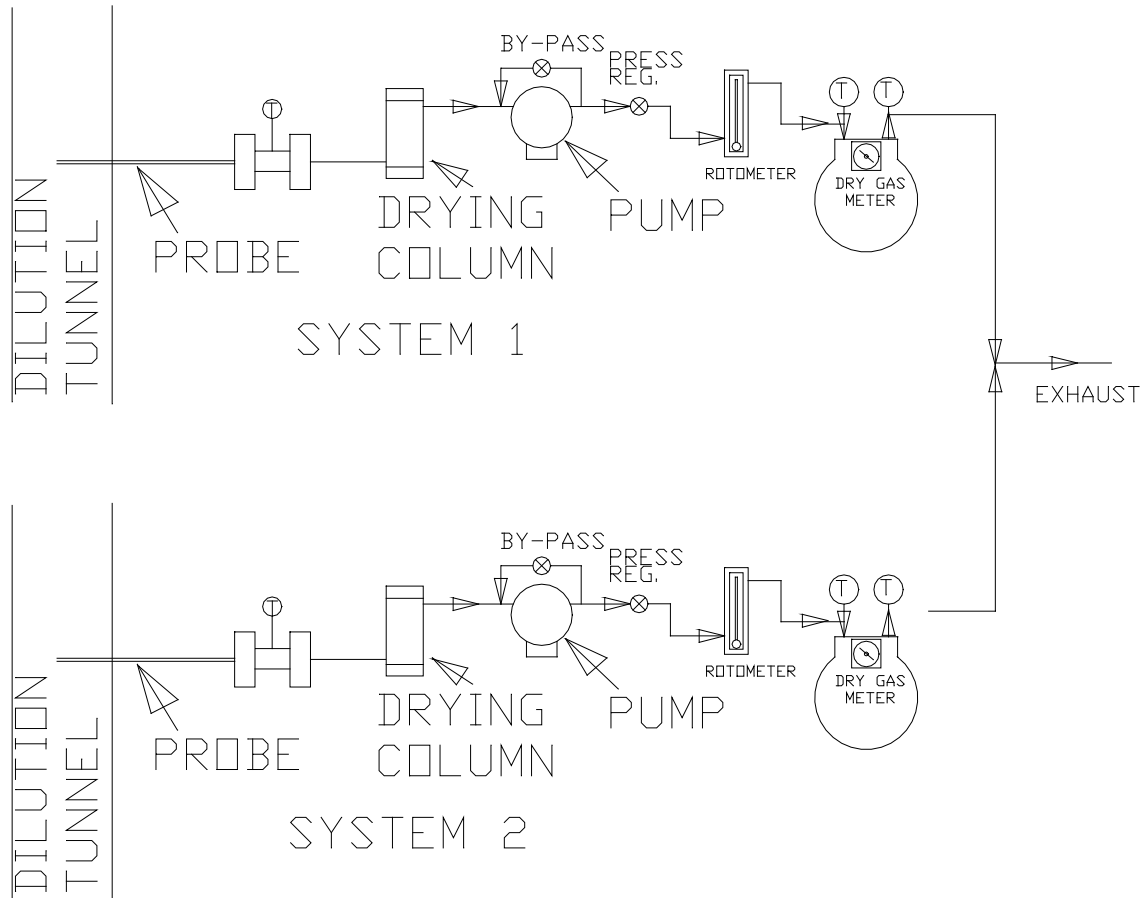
DILUTION TUNNEL

T

BY-PASS

PRESS REG.

T T

ROTOMETER

DRY GAS METER

PROBE

DRYING COLUMN

PUMP

SYSTEM 1

EXHAUST

DILUTION TUNNEL

T

BY-PASS

PRESS REG.

T T

ROTOMETER

DRY GAS METER

PROBE

DRYING COLUMN

PUMP

SYSTEM 2